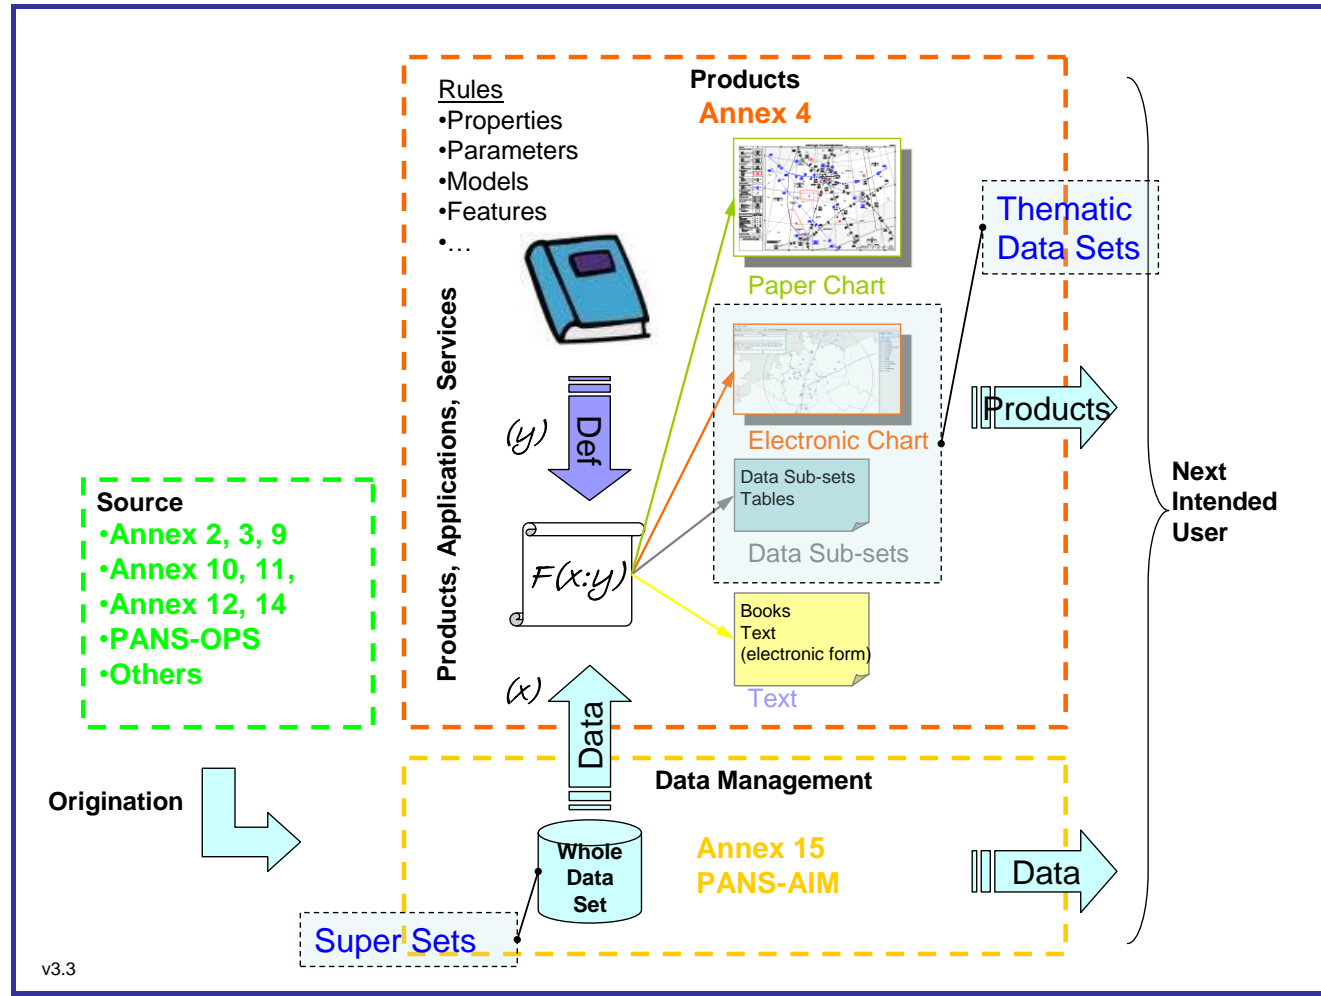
Rules
•Properties
•Parameters
•Models
•Features
•…

Products
Annex 4

Paper Chart

Thematic Data Sets

Products, Applications, Services

(y)

Def

Electronic Chart

Products

Data Sub-sets Tables

Data Sub-sets

$F(x:y)$

Books
Text
(electronic form)

Text

(x)

Data

Next Intended User

Source
•Annex 2, 3, 9
•Annex 10, 11,
•Annex 12, 14
•PANS-OPS
•Others

Data Management

Origination

Whole Data Set

Annex 15
PANS-AIM

Data

Super Sets

v3.3